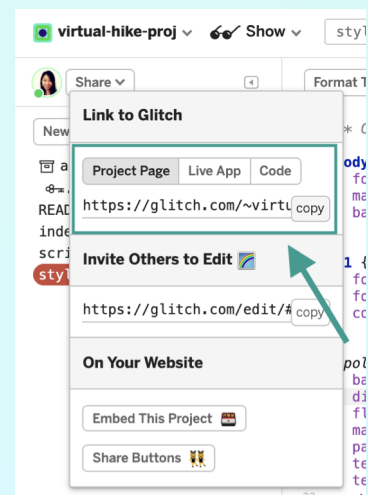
virtual-hike-proj ⌄ 🕶 Show ⌄ styl

Share ⌄

Format T

New

a

READ

inde

scri

styl

Link to Glitch

| Project Page | Live App | Code |
|---|---|---|

https://glitch.com/~virtu copy

Invite Others to Edit 🌈

https://glitch.com/edit/# copy

On Your Website

Embed This Project

Share Buttons

* C

ody
fo
ma
ba

1 {
fo
fo
co

pol
ba
di
fl
ma
pa
te
te